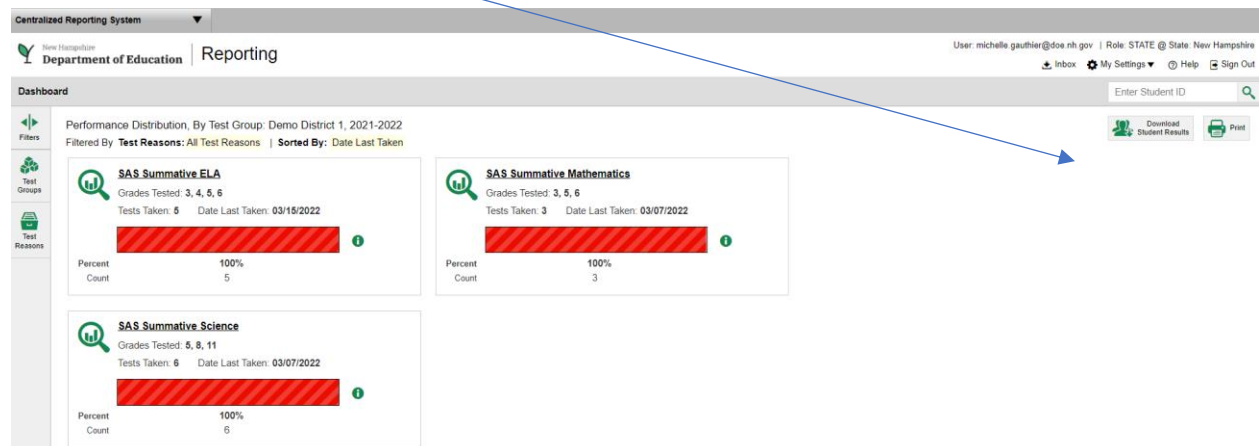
Centralized Reporting System

New Hampshire
Department of Education | Reporting

User: michelle.gauthier@doe.nh.gov | Role: STATE @ State: New Hampshire
Inbox My Settings Help Sign Out

Dashboard

Enter Student ID

Filters

Test Groups

Test Reasons

Performance Distribution, By Test Group: Demo District 1, 2021-2022
Filtered By Test Reasons: All Test Reasons | Sorted By: Date Last Taken

Download Student Results

Print

SAS Summative ELA
Grades Tested: 3, 4, 5, 6
Tests Taken: 5 Date Last Taken: 03/15/2022
Percent 100%
Count 5

SAS Summative Mathematics
Grades Tested: 3, 5, 6
Tests Taken: 3 Date Last Taken: 03/07/2022
Percent 100%
Count 3

SAS Summative Science
Grades Tested: 5, 8, 11
Tests Taken: 6 Date Last Taken: 03/07/2022
Percent 100%
Count 6